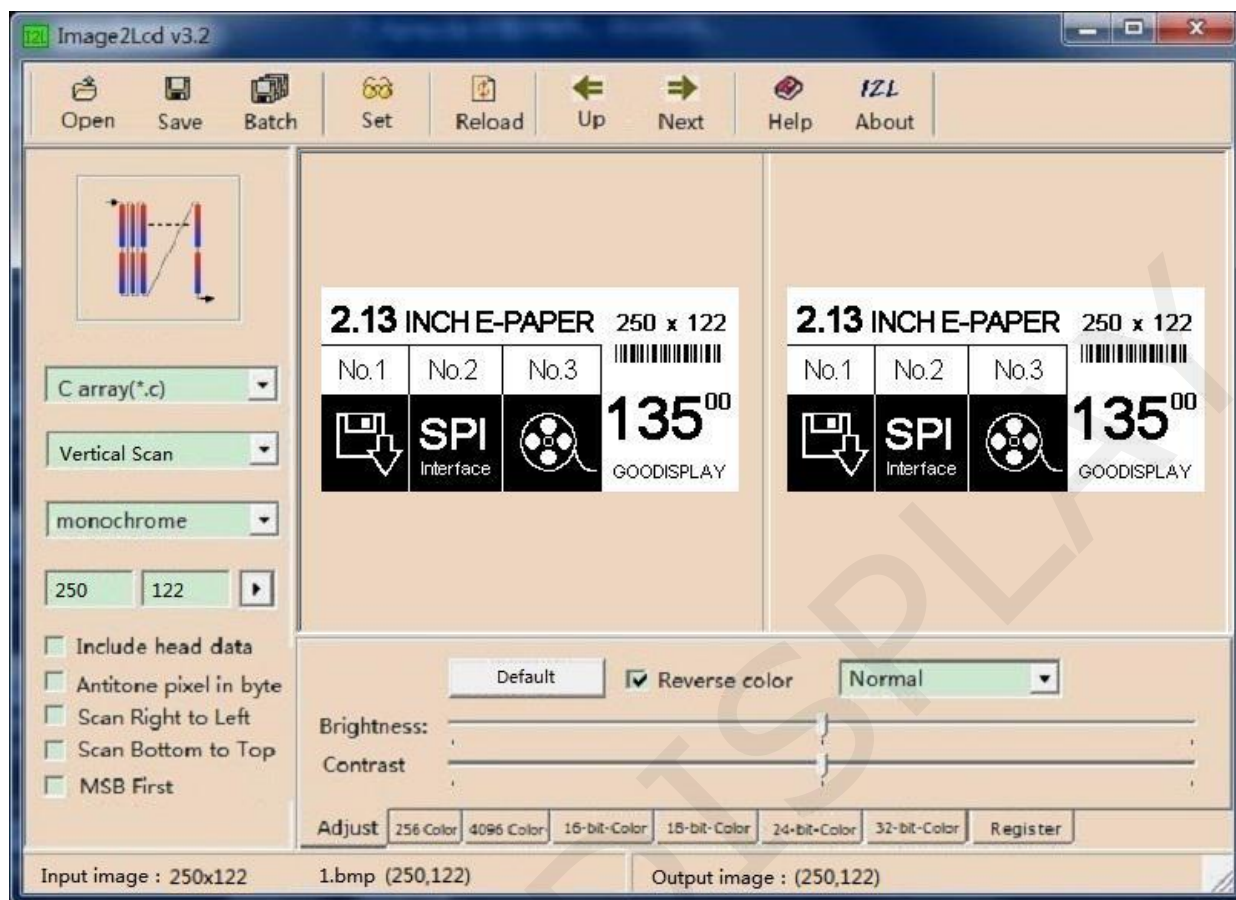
Image2Lcd v3.2

Open Save Batch Set Reload Up Next Help About

2.13 INCH E-PAPER 250 x 122
No.1 No.2 No.3
SPI Interface
$135^{00}$
GOODISPLAY

2.13 INCH E-PAPER 250 x 122
No.1 No.2 No.3
SPI Interface
$135^{00}$
GOODISPLAY

C array(*.c)
Vertical Scan
monochrome
250 122
Include head data
Antitone pixel in byte
Scan Right to Left
Scan Bottom to Top
MSB First

Default
Reverse color
Normal
Brightness:
Contrast

Adjust 256 Color 4096 Color 16-bit-Color 18-bit-Color 24-bit-Color 32-bit-Color Register

Input image : 250x122 1.bmp (250,122) Output image : (250,122)

GOODISPLAY